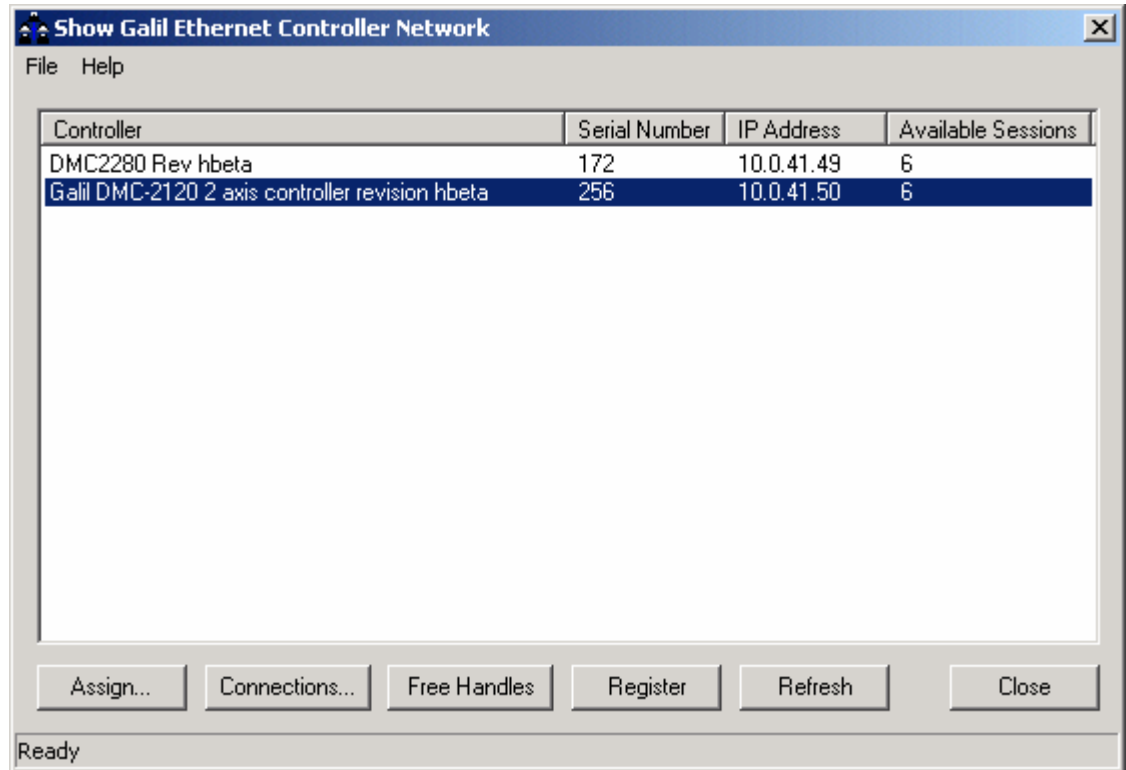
Show Galil Ethernet Controller Network

File Help

| Controller | Serial Number | IP Address | Available Sessions |
|---|---|---|---|
| DMC2280 Rev hbeta | 172 | 10.0.41.49 | 6 |
| Galil DMC-2120 2 axis controller revision hbeta | 256 | 10.0.41.50 | 6 |

Assign... Connections... Free Handles Register Refresh Close

Ready